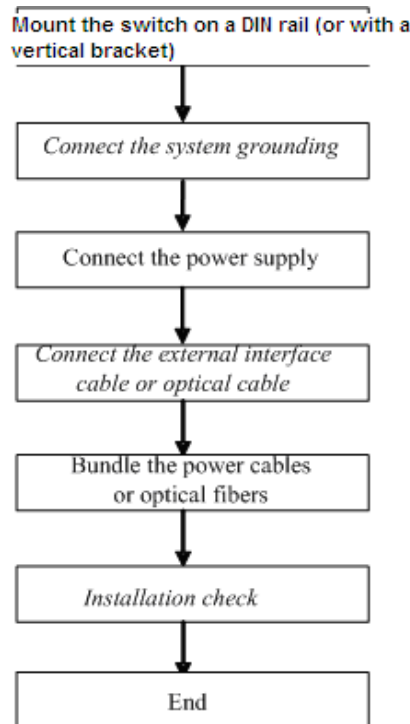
Mount the switch on a DIN rail (or with a vertical bracket)

Connect the system grounding

Connect the power supply

Connect the external interface cable or optical cable

Bundle the power cables or optical fibers

Installation check

End